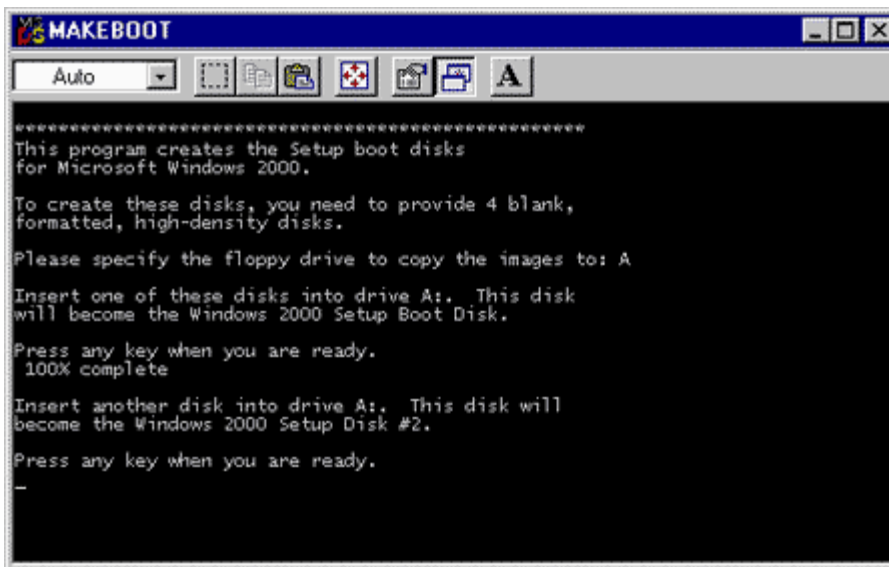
MAKEBOOT

Auto

A

*************************************************************

This program creates the Setup boot disks for Microsoft Windows 2000.

To create these disks, you need to provide 4 blank, formatted, high-density disks.

Please specify the floppy drive to copy the images to: A

Insert one of these disks into drive A:. This disk will become the Windows 2000 Setup Boot Disk.

Press any key when you are ready.
100% complete

Insert another disk into drive A:. This disk will become the Windows 2000 Setup Disk #2.

Press any key when you are ready.
_